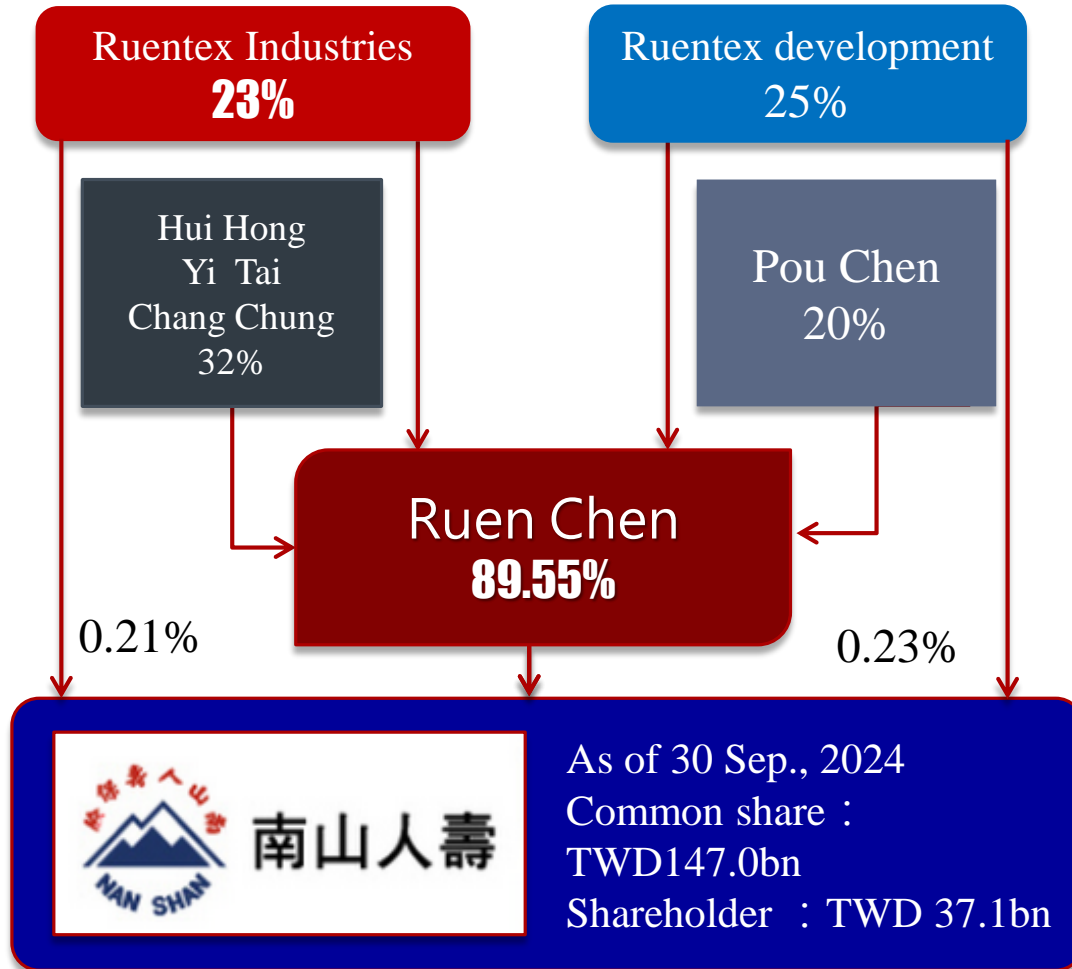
Ruentex Industries
23%

Ruentex development
25%

Hui Hong
Yi Tai
Chang Chung
32%

Pou Chen
20%

Ruen Chen
89.55%

0.21%

0.23%

NAN SHAN
南山人壽

As of 30 Sep., 2024
Common share：
TWD147.0bn
Shareholder ：TWD 37.1bn